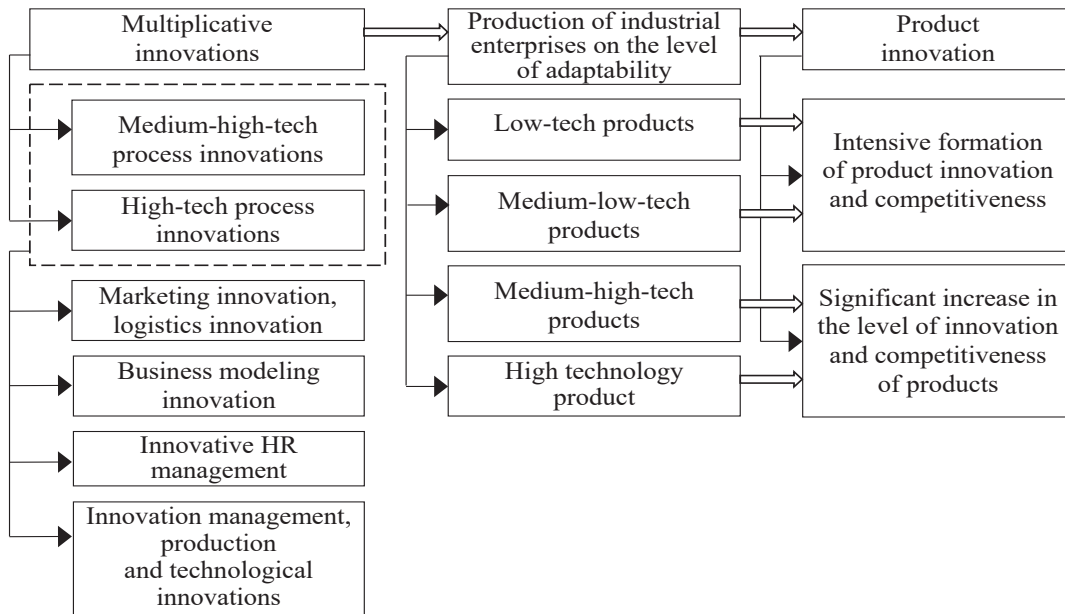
Multiplicative innovations

Medium-high-tech process innovations

High-tech process innovations

Marketing innovation, logistics innovation

Business modeling innovation

Innovative HR management

Innovation management, production and technological innovations

Production of industrial enterprises on the level of adaptability

Low-tech products

Medium-low-tech products

Medium-high-tech products

High technology product

Product innovation

Intensive formation of product innovation and competitiveness

Significant increase in the level of innovation and competitiveness of products